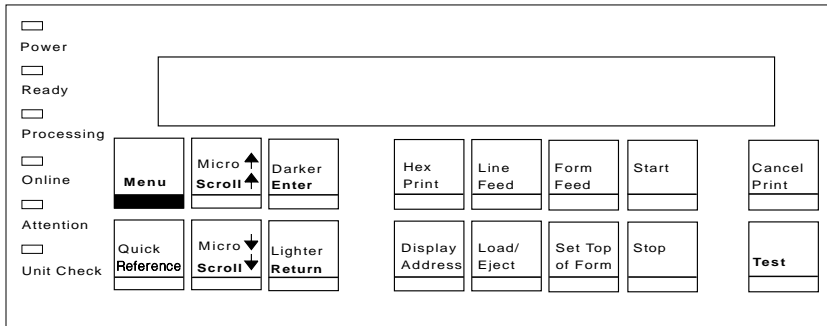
Power
Ready
Processing
Online
Attention
Unit Check

Menu

Micro
Scroll

Darker
Enter

Hex
Print

Line
Feed

Form
Feed

Start

Cancel
Print

Quick
Reference

Micro
Scroll

Lighter
Return

Display
Address

Load/
Eject

Set Top
of Form

Stop

Test